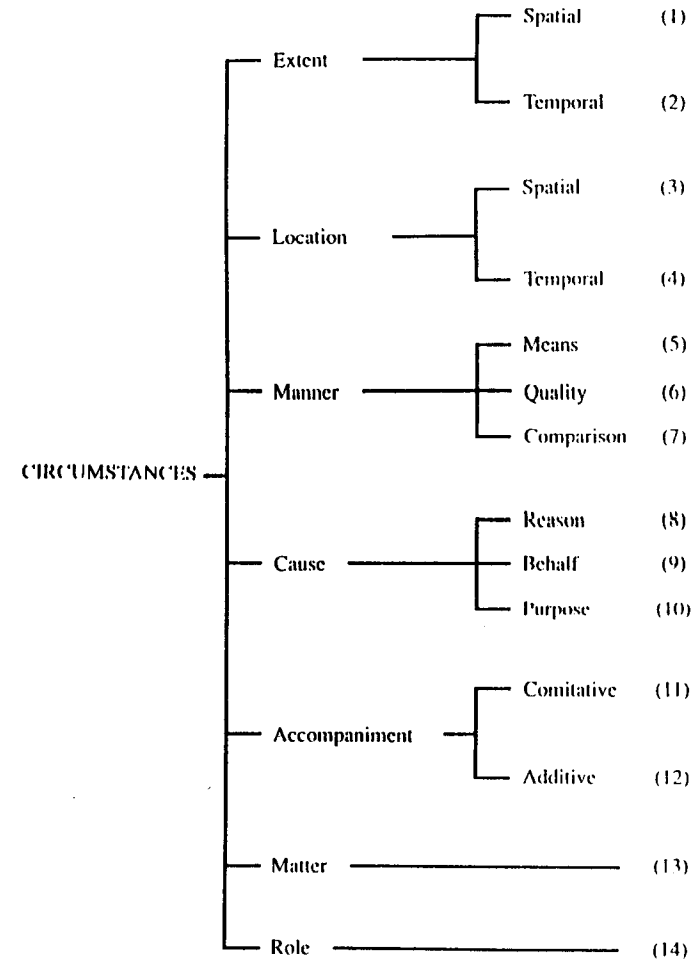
CIRCUMSTANCES

Extent
Spatial (1)
Temporal (2)

Location
Spatial (3)
Temporal (4)

Manner
Means (5)
Quality (6)
Comparison (7)

Cause
Reason (8)
Behalf (9)
Purpose (10)

Accompaniment
Comitative (11)
Additive (12)

Matter (13)

Role (14)